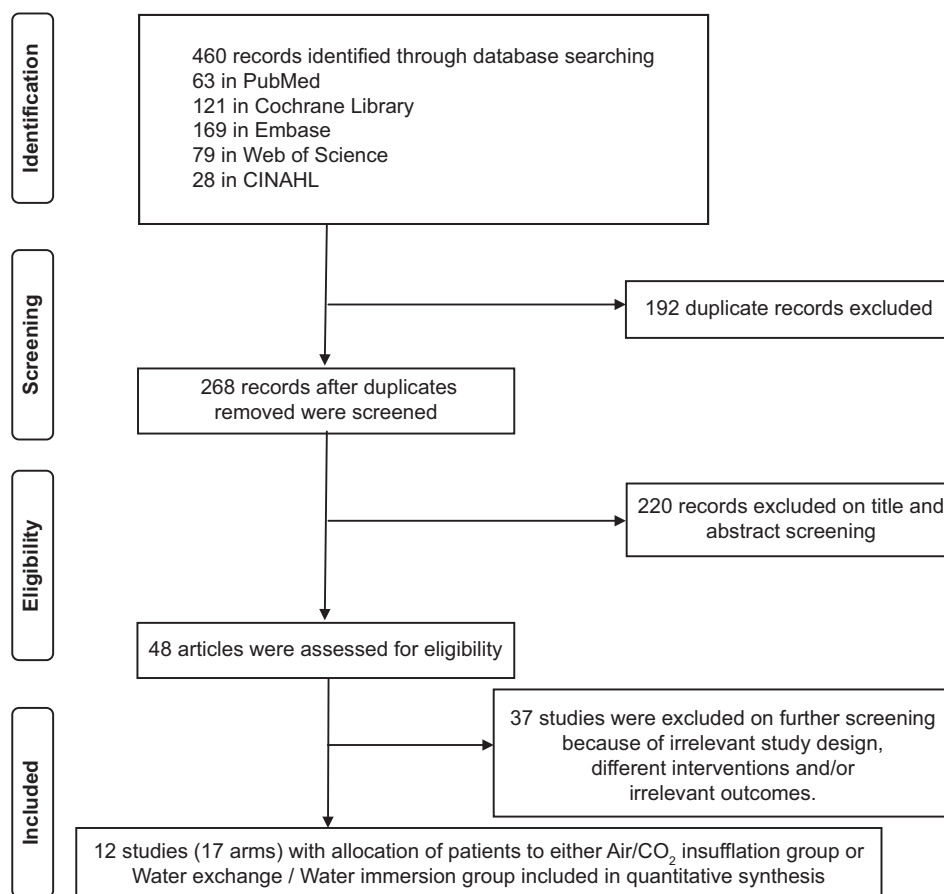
Identification

460 records identified through database searching
63 in PubMed
121 in Cochrane Library
169 in Embase
79 in Web of Science
28 in CINAHL

Screening

192 duplicate records excluded

268 records after duplicates removed were screened

Eligibility

220 records excluded on title and abstract screening

48 articles were assessed for eligibility

Included

37 studies were excluded on further screening because of irrelevant study design, different interventions and/or irrelevant outcomes.

12 studies (17 arms) with allocation of patients to either Air/$CO_2$ insufflation group or Water exchange / Water immersion group included in quantitative synthesis